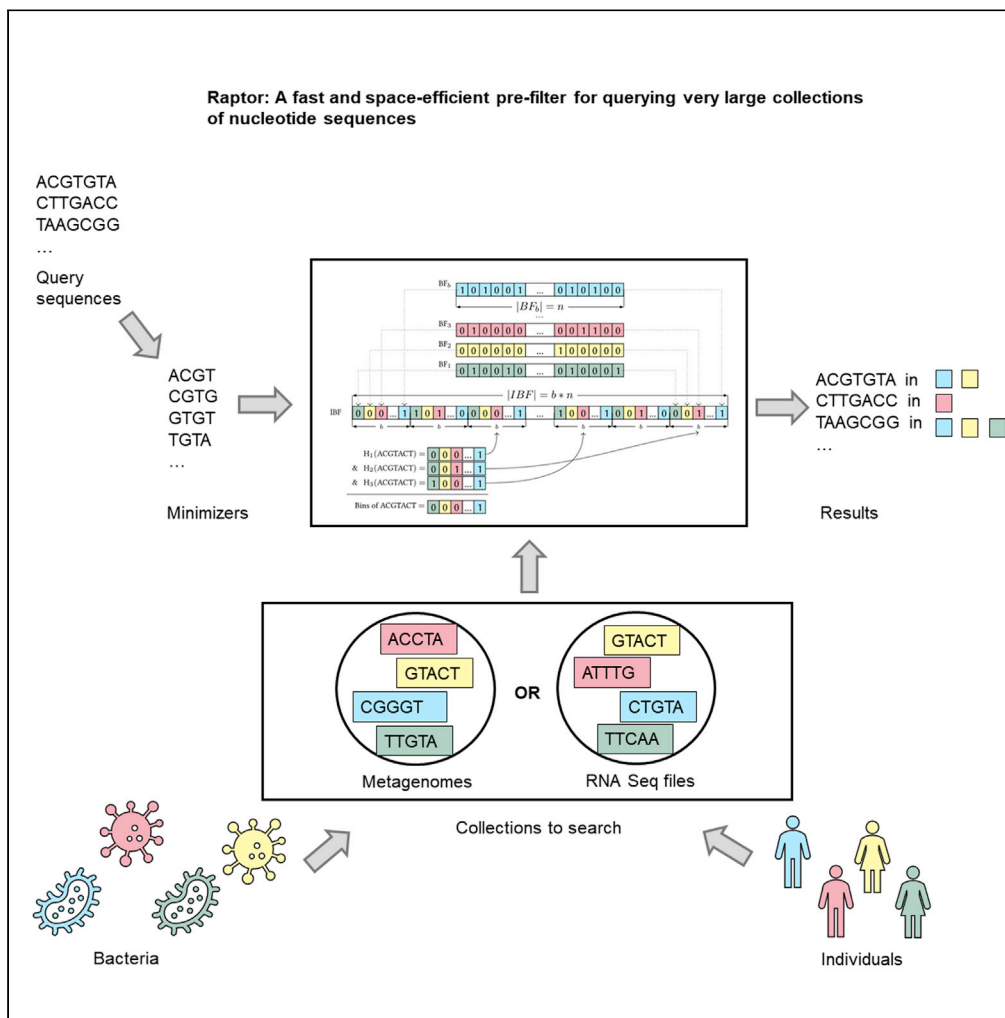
Raptor: A fast and space-efficient pre-filter for querying very large collections of nucleotide sequences

ACGTGTA
CTTGACC
TAAGCGG
...
Query sequences

ACGT
CGTG
GTGT
TGTA
...

Minimizers

$BF_b$ 1 0 1 0 0 1 ... 0 1 0 1 0 0
$|BF_b| = n$
...
$BF_3$ 0 1 0 0 0 0 ... 0 0 1 1 0 0
$BF_2$ 0 0 0 0 0 0 ... 1 0 0 0 0 0
$BF_1$ 0 1 0 0 1 0 ... 0 1 0 0 0 1
$|IBF| = b * n$
IBF 0 0 0 ... 1 1 0 1 ... 0 0 0 0 ... 1 0 0 ... 1 0 0 1 ... 0 0 0 1 ... 1
b b b b b b
$H_1$(ACGTACT) = 0 0 0 ... 1
& $H_2$(ACGTACT) = 0 0 1 ... 1
& $H_3$(ACGTACT) = 1 0 0 ... 1
Bins of ACGTACT = 0 0 0 ... 1

ACGTGTA in
CTTGACC in
TAAGCGG in
...

Results

ACCTA
GTACT
CGGGT
TTGTA
Metagenomes

OR

GTACT
ATTTG
CTGTA
TTCAA
RNA Seq files

Collections to search

Bacteria

Individuals